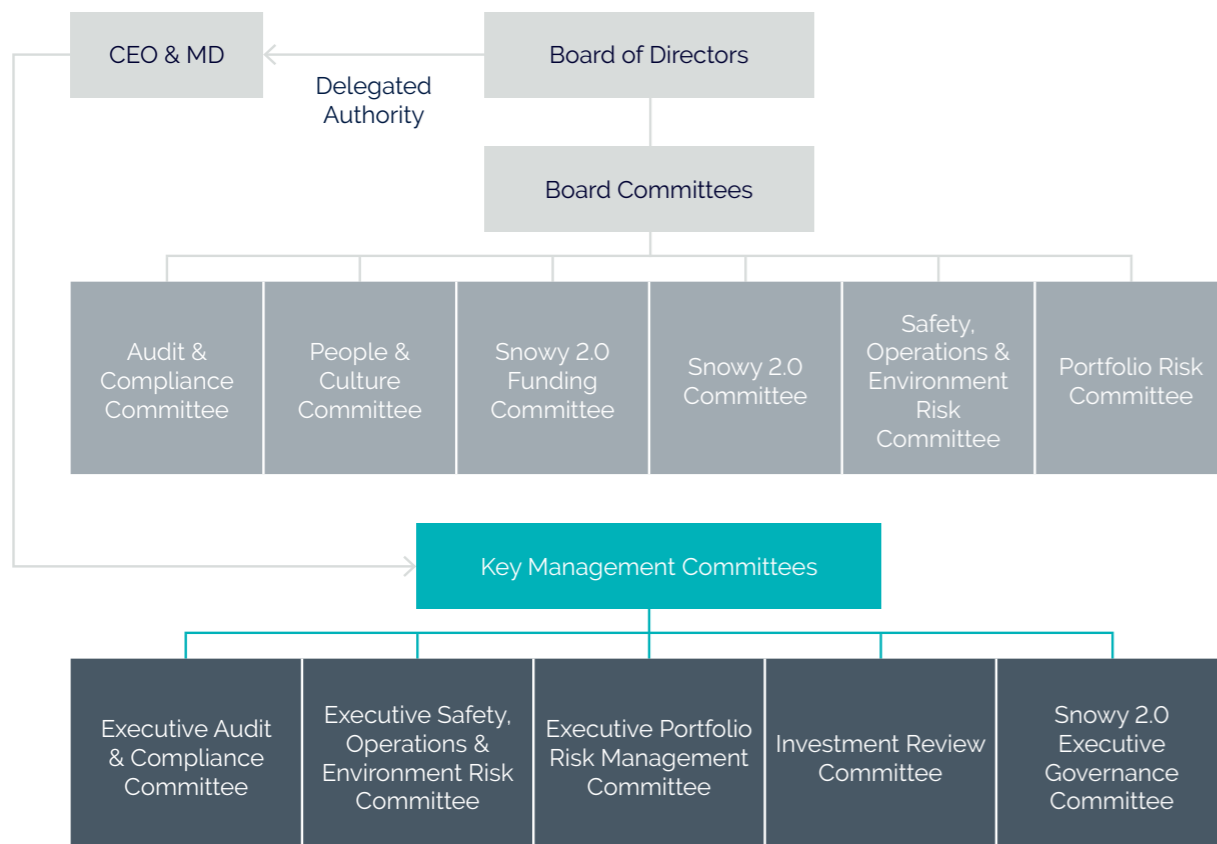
CEO & MD

Delegated Authority

Board of Directors

Board Committees

Audit & Compliance Committee

People & Culture Committee

Snowy 2.0 Funding Committee

Snowy 2.0 Committee

Safety, Operations & Environment Risk Committee

Portfolio Risk Committee

Key Management Committees

Executive Audit & Compliance Committee

Executive Safety, Operations & Environment Risk Committee

Executive Portfolio Risk Management Committee

Investment Review Committee

Snowy 2.0 Executive Governance Committee